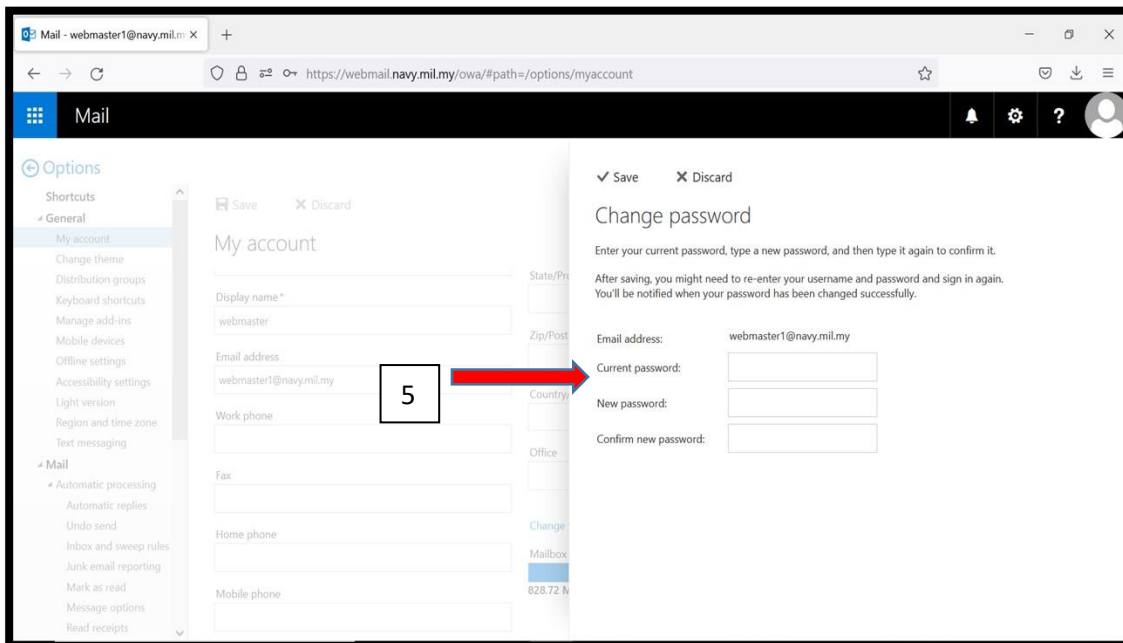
Mail - webmaster1@navy.mil.m ×
+
https://webmail.navy.mil.my/owa/#path=/options/myaccount

Mail

Options
Shortcuts
General
My account
Change theme
Distribution groups
Keyboard shortcuts
Manage add-ins
Mobile devices
Offline settings
Accessibility settings
Light version
Region and time zone
Text messaging
Mail
Automatic processing
Automatic replies
Undo send
Inbox and sweep rules
Junk email reporting
Mark as read
Message options
Read receipts

Save
Discard
My account

Display name*
webmaster
Email address
webmaster1@navy.mil.my
Work phone
Fax
Home phone
Mobile phone

State/Pr
Zip/Post
Country
Office
Change
Mailbox
828.72 M

5

✓ Save
✕ Discard
Change password
Enter your current password, type a new password, and then type it again to confirm it.
After saving, you might need to re-enter your username and password and sign in again. You'll be notified when your password has been changed successfully.

Email address: webmaster1@navy.mil.my
Current password:
New password:
Confirm new password: